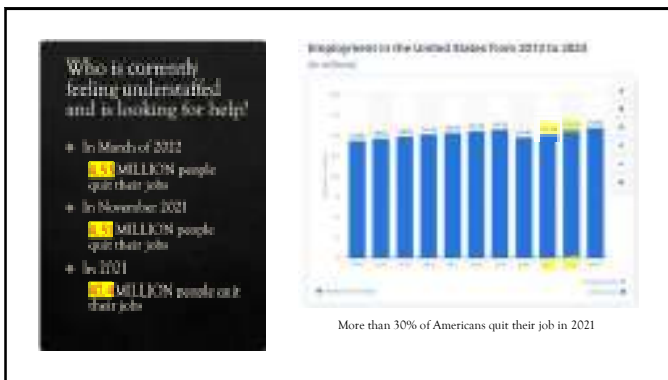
Who is currently feeling understaffed and is looking for help?

• In March of 2022
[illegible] MILLION people quit their jobs

• In November 2021
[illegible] MILLION people quit their jobs

• In 2021
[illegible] MILLION people quit their jobs

Employment in the United States from 2012 to 2022

More than 30% of Americans quit their job in 2021